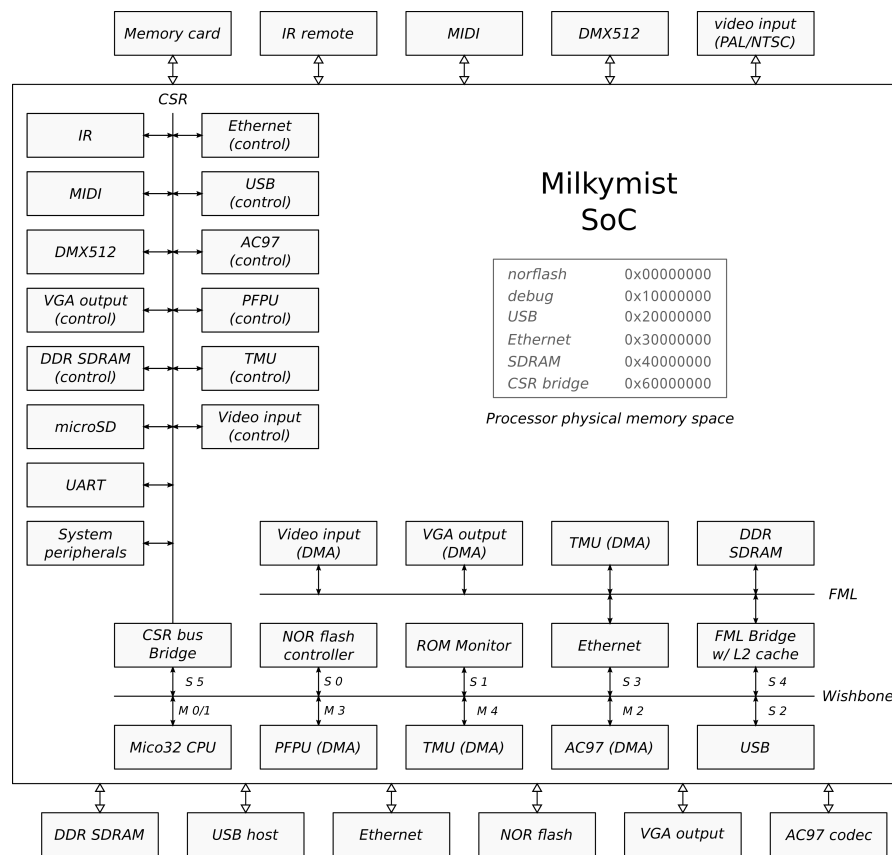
Memory card
IR remote
MIDI
DMX512
video input (PAL/NTSC)

CSR

IR
Ethernet (control)
MIDI
USB (control)
DMX512
AC97 (control)
VGA output (control)
PFPU (control)
DDR SDRAM (control)
TMU (control)
microSD
Video input (control)
UART
System peripherals

Milkymist SoC

| norflash | 0x00000000 |
|---|---|
| debug | 0x10000000 |
| USB | 0x20000000 |
| Ethernet | 0x30000000 |
| SDRAM | 0x40000000 |
| CSR bridge | 0x60000000 |

Processor physical memory space

Video input (DMA)
VGA output (DMA)
TMU (DMA)
DDR SDRAM

FML

CSR bus Bridge
NOR flash controller
ROM Monitor
Ethernet
FML Bridge w/ L2 cache

S 5
S 0
S 1
S 3
S 4

Wishbone

M 0/1
M 3
M 4
M 2
S 2

Mico32 CPU
PFPU (DMA)
TMU (DMA)
AC97 (DMA)
USB

DDR SDRAM
USB host
Ethernet
NOR flash
VGA output
AC97 codec